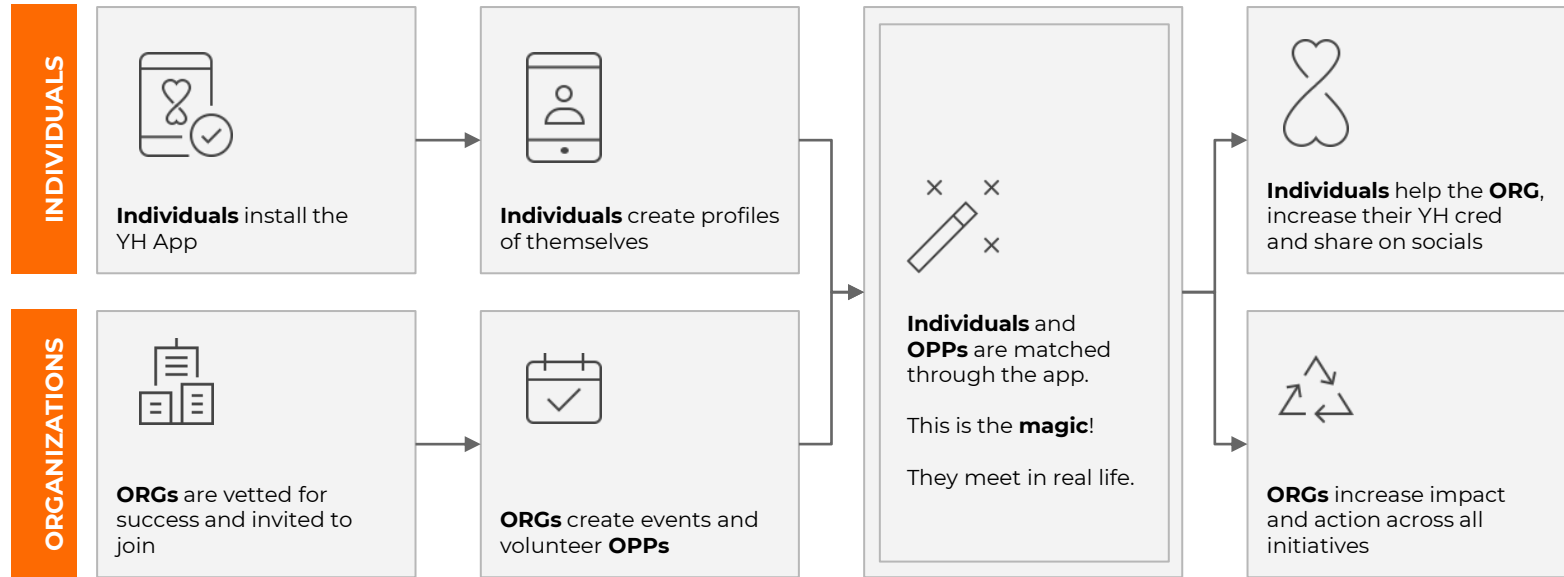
INDIVIDUALS

**Individuals** install the YH App

**Individuals** create profiles of themselves

ORGANIZATIONS

**ORGs** are vetted for success and invited to join

**ORGs** create events and volunteer **OPPs**

**Individuals** and **OPPs** are matched through the app.

This is the **magic**!

They meet in real life.

**Individuals** help the **ORG**, increase their YH cred and share on socials

**ORGs** increase impact and action across all initiatives